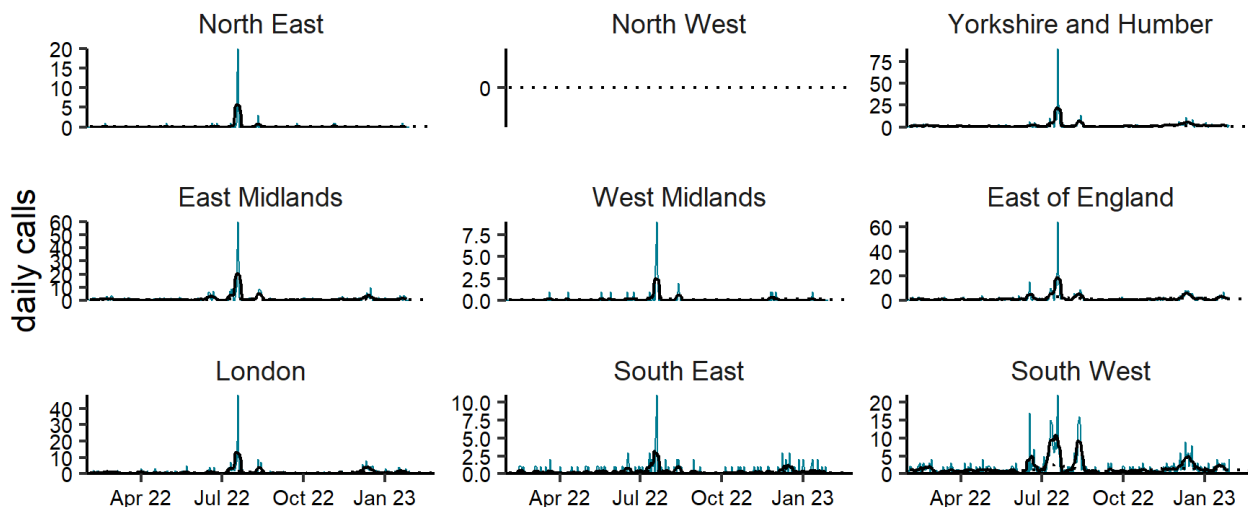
North East
20
15
10
5
0

North West
0

Yorkshire and Humber
75
50
25
0

daily calls

East Midlands
60
50
40
30
20
10
0

West Midlands
7.5
5.0
2.5
0.0

East of England
60
40
20
0

London
40
30
20
10
0
Apr 22
Jul 22
Oct 22
Jan 23

South East
10.0
7.5
5.0
2.5
0.0
Apr 22
Jul 22
Oct 22
Jan 23

South West
20
15
10
5
0
Apr 22
Jul 22
Oct 22
Jan 23